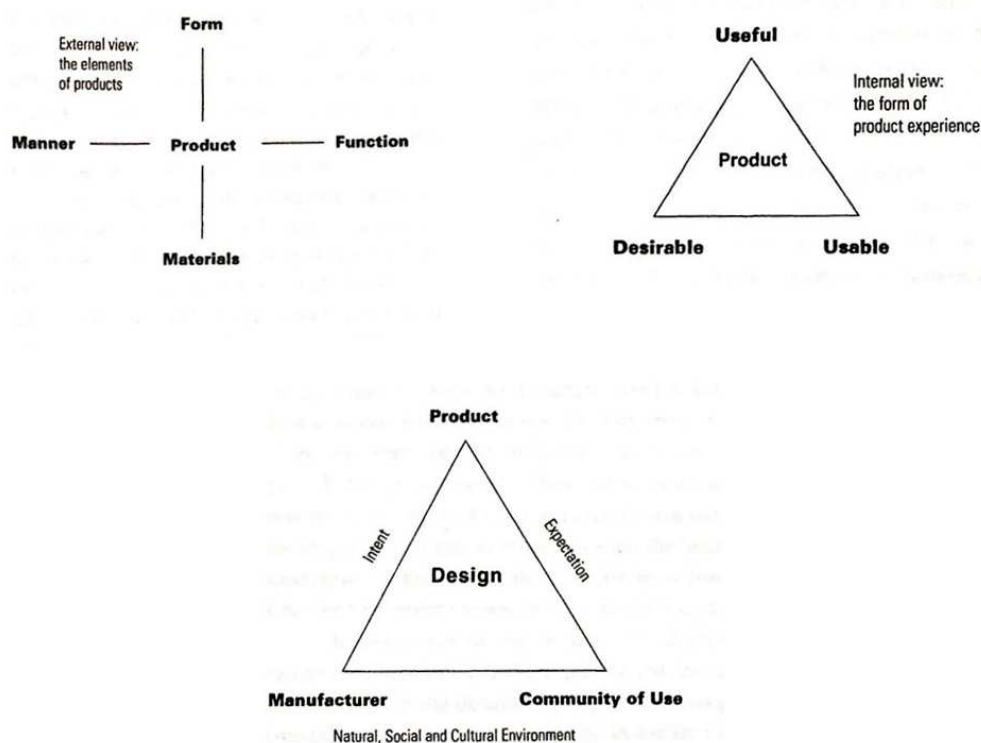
External view: the elements of products

Form

Manner

Product

Function

Materials

Useful

Internal view: the form of product experience

Product

Desirable

Usable

Product

Intent

Expectation

Design

Manufacturer

Community of Use

Natural, Social and Cultural Environment